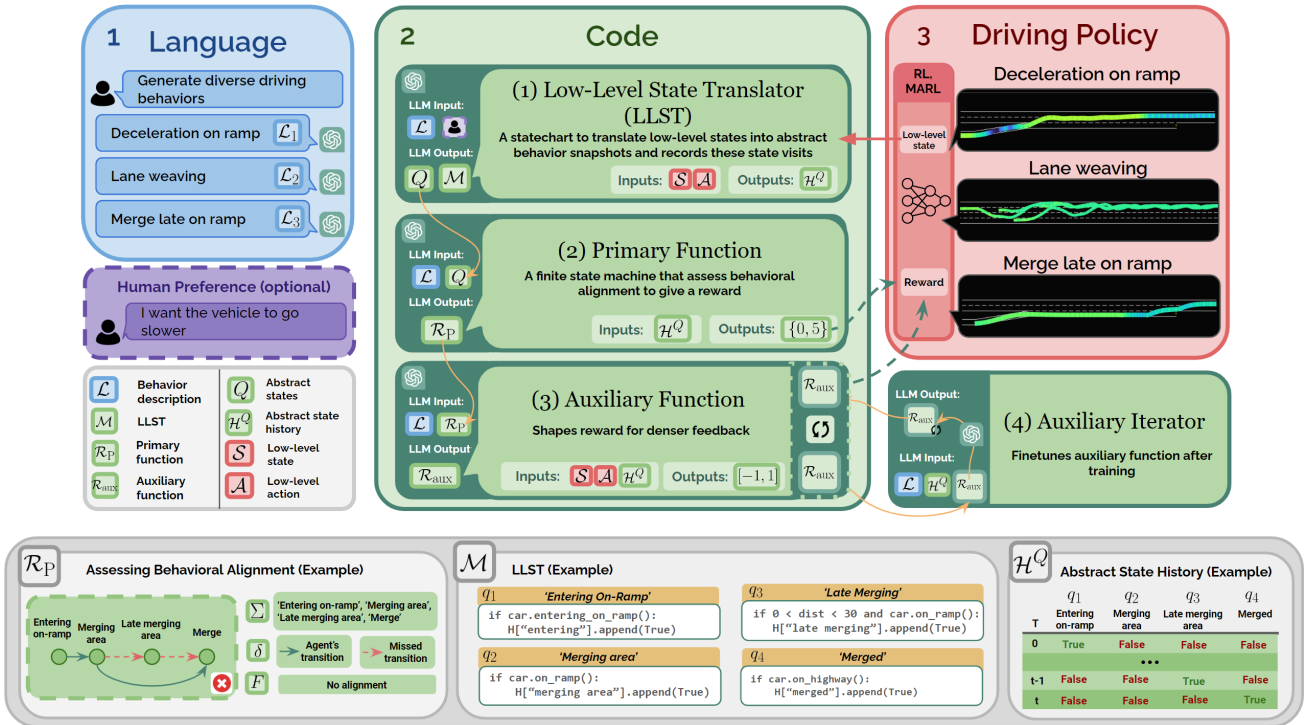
1 Language

Generate diverse driving behaviors

Deceleration on ramp $\mathcal{L}_1$

Lane weaving $\mathcal{L}_2$

Merge late on ramp $\mathcal{L}_3$

Human Preference (optional)

I want the vehicle to go slower

$\mathcal{L}$ Behavior description
$\mathcal{M}$ LLST
$\mathcal{R}_{\text{P}}$ Primary function
$\mathcal{R}_{\text{aux}}$ Auxiliary function
$Q$ Abstract states
$\mathcal{H}^Q$ Abstract state history
$\mathcal{S}$ Low-level state
$\mathcal{A}$ Low-level action

2 Code

LLM Input: $\mathcal{L}$
LLM Output: $Q$ $\mathcal{M}$

(1) Low-Level State Translator (LLST)

A statechart to translate low-level states into abstract behavior snapshots and records these state visits

Inputs: $\mathcal{S}$ $\mathcal{A}$ Outputs: $\mathcal{H}^Q$

LLM Input: $\mathcal{L}$ $Q$
LLM Output: $\mathcal{R}_{\text{P}}$

(2) Primary Function

A finite state machine that assess behavioral alignment to give a reward

Inputs: $\mathcal{H}^Q$ Outputs: $\{0, 5\}$

LLM Input: $\mathcal{L}$ $\mathcal{R}_{\text{P}}$
LLM Output $\mathcal{R}_{\text{aux}}$

(3) Auxiliary Function

Shapes reward for denser feedback

Inputs: $\mathcal{S}$ $\mathcal{A}$ $\mathcal{H}^Q$ Outputs: $[-1, 1]$

$\mathcal{R}_{\text{aux}}$
$\mathcal{R}_{\text{aux}}$

3 Driving Policy

RL. MARL

Low-level state

Reward

Deceleration on ramp

Lane weaving

Merge late on ramp

LLM Output: $\mathcal{R}_{\text{aux}}$
LLM Input: $\mathcal{L}$ $\mathcal{H}^Q$ $\mathcal{R}_{\text{aux}}$

(4) Auxiliary Iterator

Finetunes auxiliary function after training

$\mathcal{R}_{\text{P}}$ Assessing Behavioral Alignment (Example)

Entering on-ramp
Merging area
Late merging area
Merge

$\Sigma$ 'Entering on-ramp', 'Merging area', 'Late merging area', 'Merge'
$\delta$ Agent's transition Missed transition
$F$ No alignment

$\mathcal{M}$ LLST (Example)

$q_1$ 'Entering On-Ramp'
if car.entering_on_ramp():
    H["entering"].append(True)

$q_2$ 'Merging area'
if car.on_ramp():
    H["merging area"].append(True)

$q_3$ 'Late Merging'
if 0 < dist < 30 and car.on_ramp():
    H["late merging"].append(True)

$q_4$ 'Merged'
if car.on_highway():
    H["merged"].append(True)

$\mathcal{H}^Q$ Abstract State History (Example)

| T | $q_1$ Entering on-ramp | $q_2$ Merging area | $q_3$ Late merging area | $q_4$ Merged |
|---|---|---|---|---|
| 0 | True | False | False | False |
| | | ••• | | |
| t-1 | False | False | True | False |
| t | False | False | False | True |